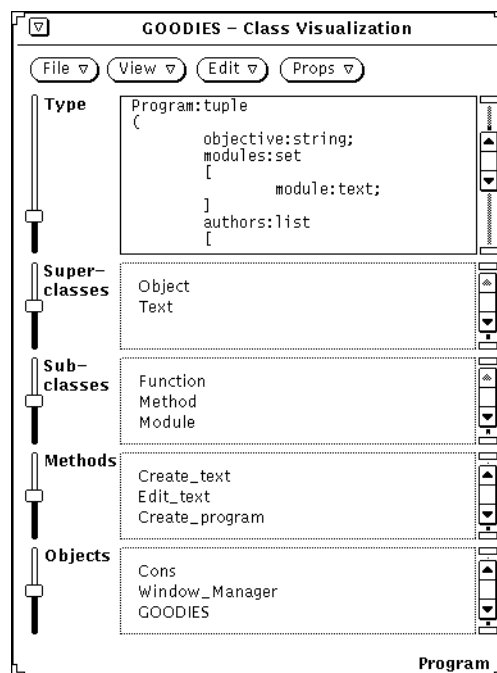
GOODIES – Class Visualization

File ▽ View ▽ Edit ▽ Props ▽

Type

Program:tuple
(
objective:string;
modules:set
[
module:text;
]
authors:list
[

Superclasses

Object
Text

Subclasses

Function
Method
Module

Methods

Create_text
Edit_text
Create_program

Objects

Cons
Window_Manager
GOODIES

Program